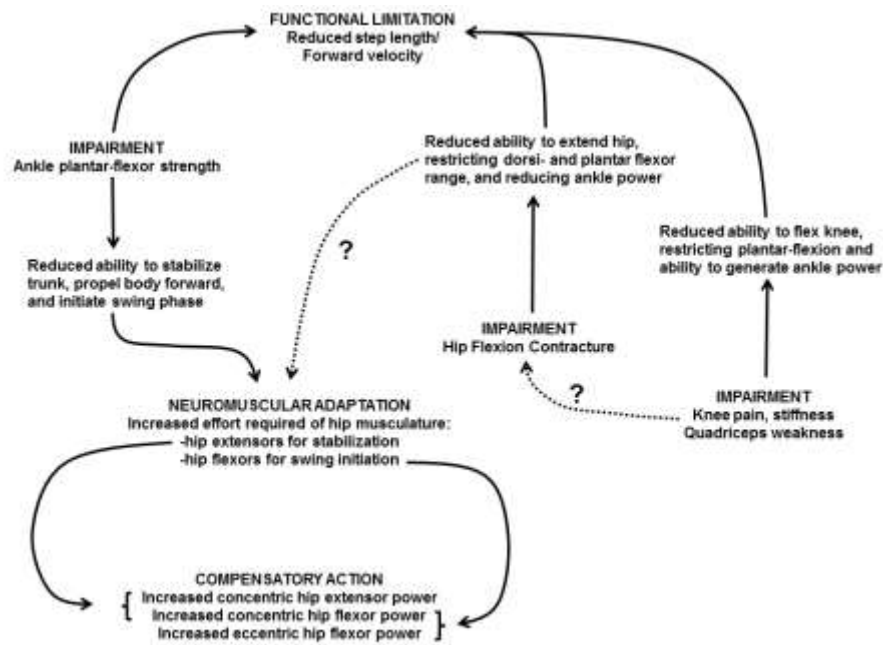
FUNCTIONAL LIMITATION
Reduced step length/
Forward velocity

IMPAIRMENT
Ankle plantar-flexor strength

Reduced ability to extend hip, restricting dorsi- and plantar flexor range, and reducing ankle power

Reduced ability to flex knee, restricting plantar-flexion and ability to generate ankle power

?

Reduced ability to stabilize trunk, propel body forward, and initiate swing phase

IMPAIRMENT
Hip Flexion Contracture

?

IMPAIRMENT
Knee pain, stiffness
Quadriceps weakness

NEUROMUSCULAR ADAPTATION
Increased effort required of hip musculature:
-hip extensors for stabilization
-hip flexors for swing initiation

COMPENSATORY ACTION
{ Increased concentric hip extensor power
Increased concentric hip flexor power
Increased eccentric hip flexor power }